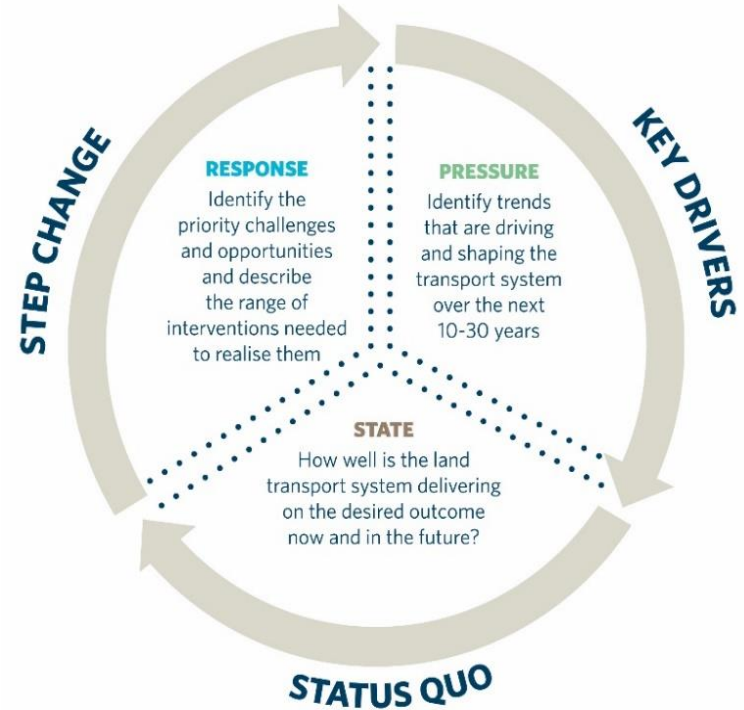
KEY DRIVERS

PRESSURE
Identify trends that are driving and shaping the transport system over the next 10-30 years

STATE
How well is the land transport system delivering on the desired outcome now and in the future?

STATUS QUO

RESPONSE
Identify the priority challenges and opportunities and describe the range of interventions needed to realise them

STEP CHANGE